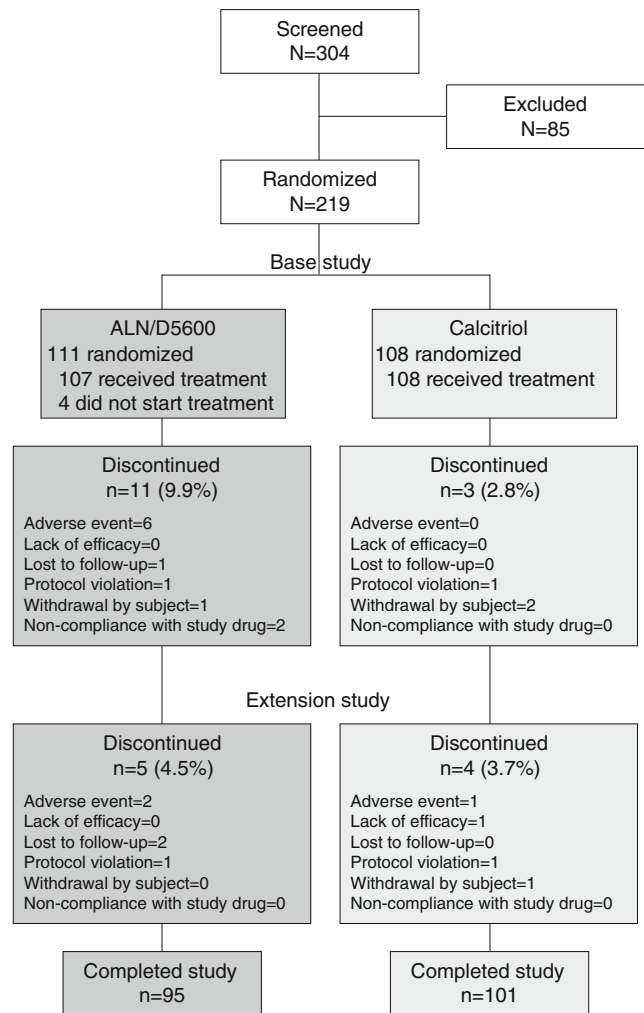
Screened
N=304

Excluded
N=85

Randomized
N=219

Base study

ALN/D5600
111 randomized
107 received treatment
4 did not start treatment

Calcitriol
108 randomized
108 received treatment

Discontinued
n=11 (9.9%)

Adverse event=6
Lack of efficacy=0
Lost to follow-up=1
Protocol violation=1
Withdrawal by subject=1
Non-compliance with study drug=2

Discontinued
n=3 (2.8%)

Adverse event=0
Lack of efficacy=0
Lost to follow-up=0
Protocol violation=1
Withdrawal by subject=2
Non-compliance with study drug=0

Extension study

Discontinued
n=5 (4.5%)

Adverse event=2
Lack of efficacy=0
Lost to follow-up=2
Protocol violation=1
Withdrawal by subject=0
Non-compliance with study drug=0

Discontinued
n=4 (3.7%)

Adverse event=1
Lack of efficacy=1
Lost to follow-up=0
Protocol violation=1
Withdrawal by subject=1
Non-compliance with study drug=0

Completed study
n=95

Completed study
n=101